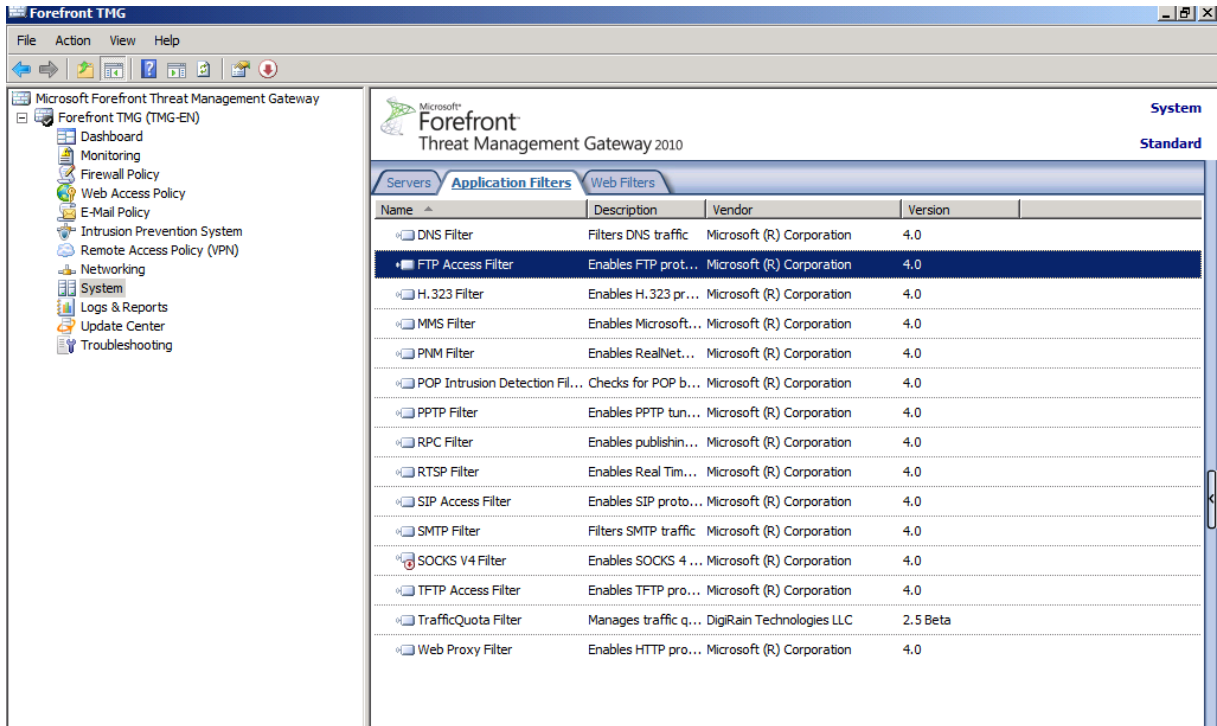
Forefront TMG

File Action View Help

Microsoft Forefront Threat Management Gateway
Forefront TMG (TMG-EN)
Dashboard
Monitoring
Firewall Policy
Web Access Policy
E-Mail Policy
Intrusion Prevention System
Remote Access Policy (VPN)
Networking
System
Logs & Reports
Update Center
Troubleshooting

Microsoft Forefront Threat Management Gateway 2010

System
Standard

Servers | Application Filters | Web Filters

| Name | Description | Vendor | Version |
|---|---|---|---|
| DNS Filter | Filters DNS traffic | Microsoft (R) Corporation | 4.0 |
| FTP Access Filter | Enables FTP prot... | Microsoft (R) Corporation | 4.0 |
| H.323 Filter | Enables H.323 pr... | Microsoft (R) Corporation | 4.0 |
| MMS Filter | Enables Microsoft... | Microsoft (R) Corporation | 4.0 |
| PNM Filter | Enables RealNet... | Microsoft (R) Corporation | 4.0 |
| POP Intrusion Detection Fil... | Checks for POP b... | Microsoft (R) Corporation | 4.0 |
| PPTP Filter | Enables PPTP tun... | Microsoft (R) Corporation | 4.0 |
| RPC Filter | Enables publishin... | Microsoft (R) Corporation | 4.0 |
| RTSP Filter | Enables Real Tim... | Microsoft (R) Corporation | 4.0 |
| SIP Access Filter | Enables SIP proto... | Microsoft (R) Corporation | 4.0 |
| SMTP Filter | Filters SMTP traffic | Microsoft (R) Corporation | 4.0 |
| SOCKS V4 Filter | Enables SOCKS 4 ... | Microsoft (R) Corporation | 4.0 |
| TFTP Access Filter | Enables TFTP pro... | Microsoft (R) Corporation | 4.0 |
| TrafficQuota Filter | Manages traffic q... | DigiRain Technologies LLC | 2.5 Beta |
| Web Proxy Filter | Enables HTTP pro... | Microsoft (R) Corporation | 4.0 |